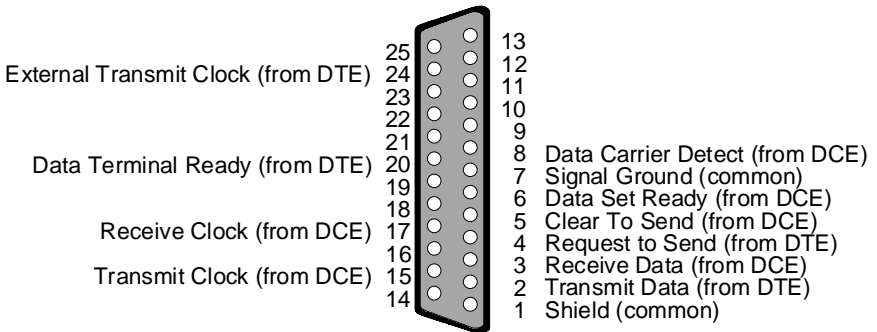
25
External Transmit Clock (from DTE) 24
23
22
21
Data Terminal Ready (from DTE) 20
19
18
Receive Clock (from DCE) 17
16
Transmit Clock (from DCE) 15
14

13
12
11
10
9
8 Data Carrier Detect (from DCE)
7 Signal Ground (common)
6 Data Set Ready (from DCE)
5 Clear To Send (from DCE)
4 Request to Send (from DTE)
3 Receive Data (from DCE)
2 Transmit Data (from DTE)
1 Shield (common)